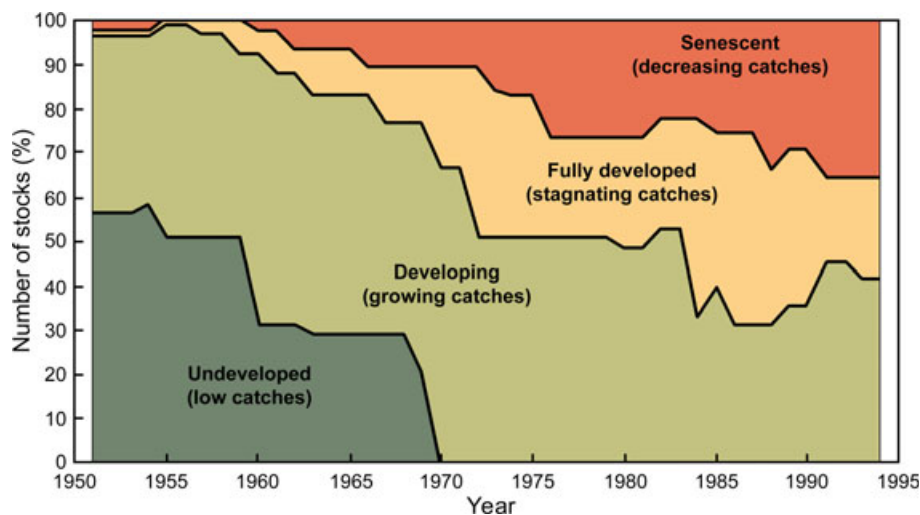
Number of stocks (%)

100
90
80
70
60
50
40
30
20
10
0

Senescent
(decreasing catches)

Fully developed
(stagnating catches)

Developing
(growing catches)

Undeveloped
(low catches)

1950 1955 1960 1965 1970 1975 1980 1985 1990 1995

Year